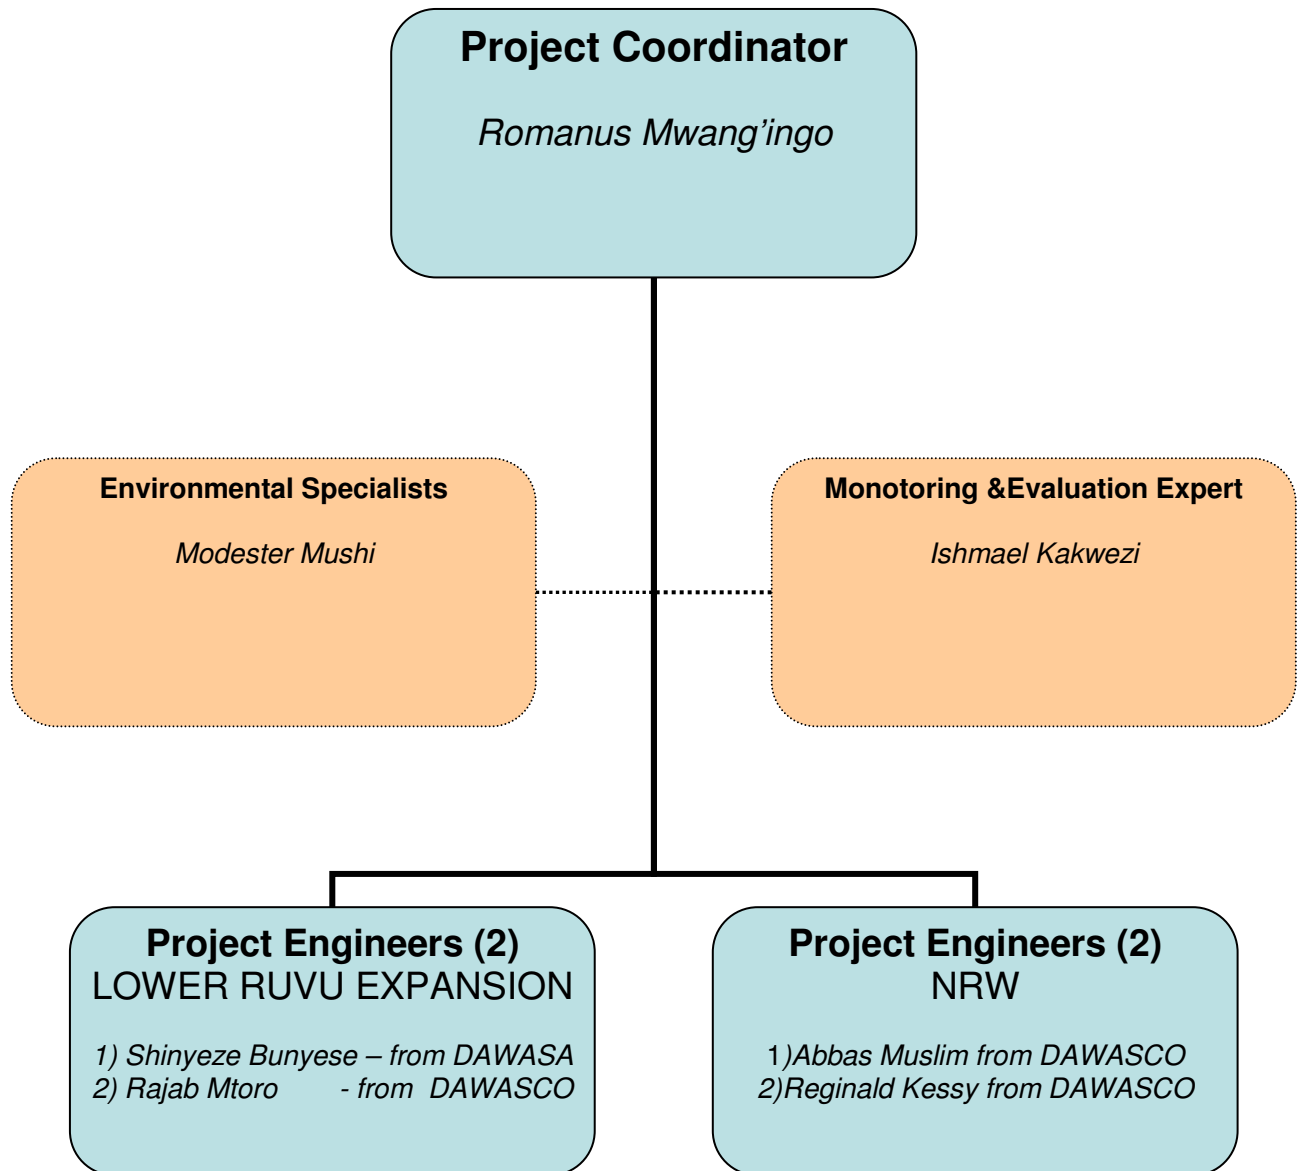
Project Coordinator

Romanus Mwang'ingo

Environmental Specialists

Modester Mushi

Monotoring &Evaluation Expert

Ishmael Kakwezi

Project Engineers (2)
LOWER RUVU EXPANSION

1) Shinyeze Bunyese – from DAWASA
2) Rajab Mtoro - from DAWASCO

Project Engineers (2)
NRW

1)Abbas Muslim from DAWASCO
2)Reginald Kessy from DAWASCO